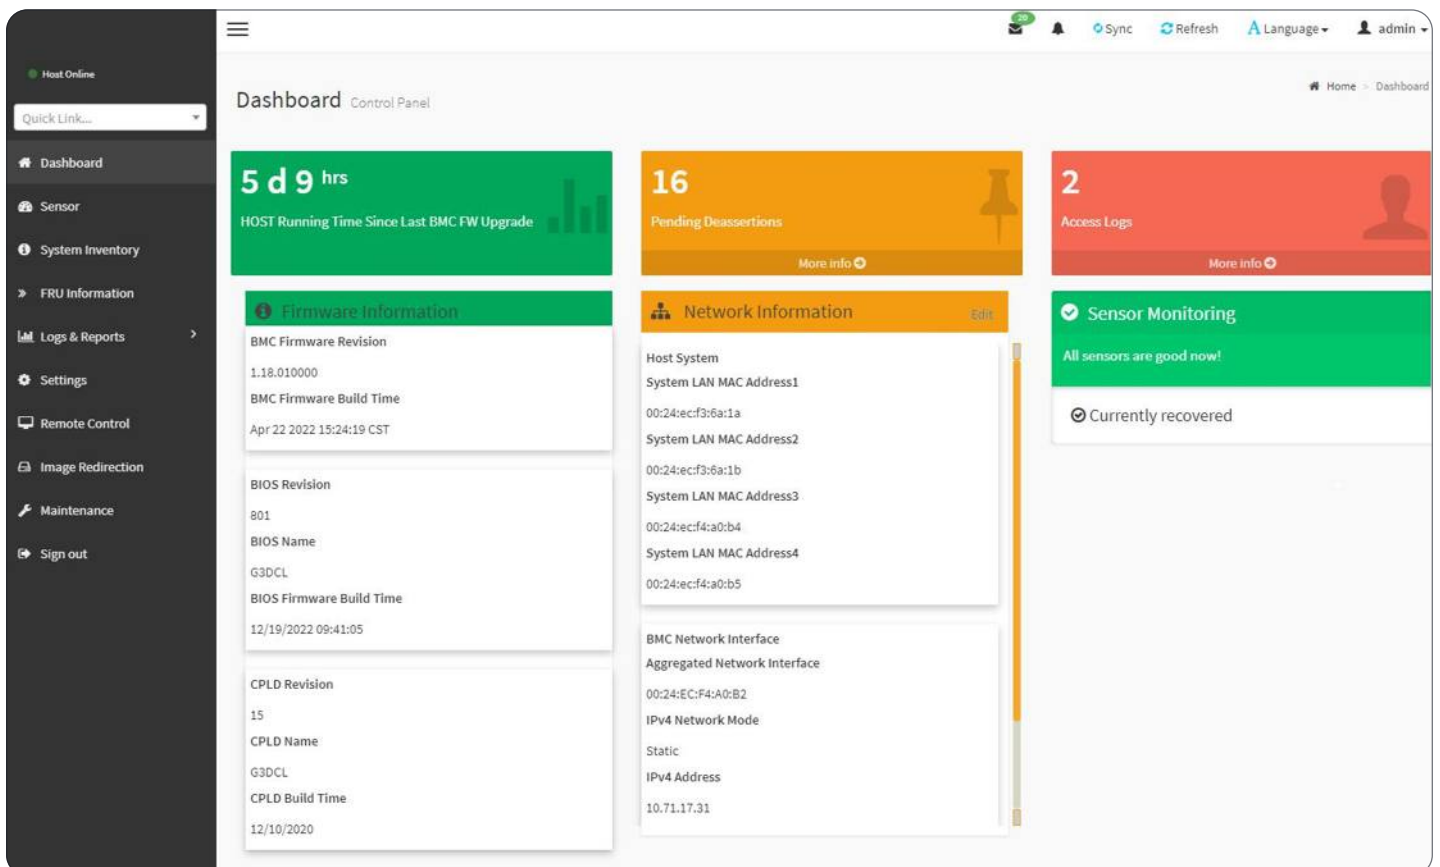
Host Online

Quick Link...

Dashboard
Sensor
System Inventory
FRU Information
Logs & Reports
Settings
Remote Control
Image Redirection
Maintenance
Sign out

20
Sync
Refresh
Language
admin

Dashboard Control Panel

Home > Dashboard

5 d 9 hrs
HOST Running Time Since Last BMC FW Upgrade

16
Pending Deassertions
More info

2
Access Logs
More info

Firmware Information
BMC Firmware Revision
1.18.010000
BMC Firmware Build Time
Apr 22 2022 15:24:19 CST

BIOS Revision
801
BIOS Name
G3DCL
BIOS Firmware Build Time
12/19/2022 09:41:05

CPLD Revision
15
CPLD Name
G3DCL
CPLD Build Time
12/10/2020

Network Information
Edit
Host System
System LAN MAC Address1
00:24:ec:f3:6a:1a
System LAN MAC Address2
00:24:ec:f3:6a:1b
System LAN MAC Address3
00:24:ec:f4:a0:b4
System LAN MAC Address4
00:24:ec:f4:a0:b5

BMC Network Interface
Aggregated Network Interface
00:24:EC:F4:A0:B2
IPv4 Network Mode
Static
IPv4 Address
10.71.17.31

Sensor Monitoring
All sensors are good now!
Currently recovered